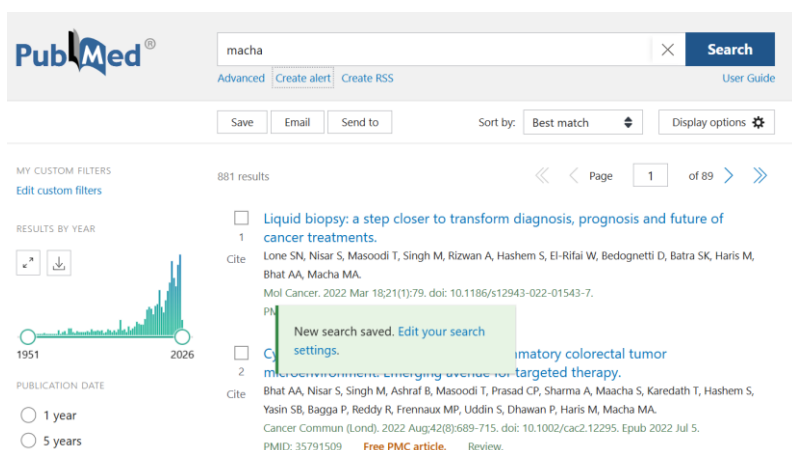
PubMed®

macha

Search

Advanced Create alert Create RSS User Guide

Save Email Send to Sort by: Best match Display options

MY CUSTOM FILTERS
Edit custom filters

RESULTS BY YEAR

1951 2026

PUBLICATION DATE

1 year

5 years

881 results

Page 1 of 89

1
Cite

Liquid biopsy: a step closer to transform diagnosis, prognosis and future of cancer treatments.

Lone SN, Nisar S, Masoodi T, Singh M, Rizwan A, Hashem S, El-Rifai W, Bedognetti D, Batra SK, Haris M, Bhat AA, Macha MA.

Mol Cancer. 2022 Mar 18;21(1):79. doi: 10.1186/s12943-022-01543-7.

PM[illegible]

New search saved. Edit your search settings.

2
Cite

Cy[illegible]matory colorectal tumor microenvironment: Emerging avenue for targeted therapy.

Bhat AA, Nisar S, Singh M, Ashraf B, Masoodi T, Prasad CP, Sharma A, Maacha S, Karedath T, Hashem S, Yasin SB, Bagga P, Reddy R, Frennaux MP, Uddin S, Dhawan P, Haris M, Macha MA.

Cancer Commun (Lond). 2022 Aug;42(8):689-715. doi: 10.1002/cac2.12295. Epub 2022 Jul 5.

PMID: 35791509 Free PMC article. Review.